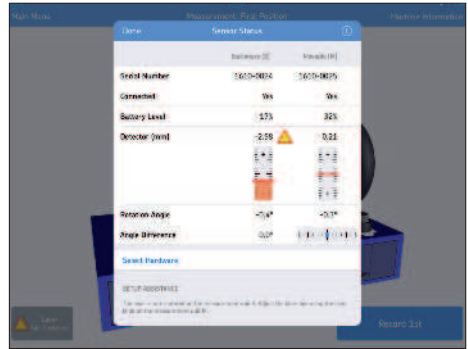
Main Menu
Measurement, First Position
Machine Information

Done
Sensor Status

| | Stationary (S) | Movable (M) |
|---|---|---|
| Serial Number | 1610-0024 | 1610-0025 |
| Connected | Yes | Yes |
| Battery Level | 17% | 32% |
| Detector (mm) | -2.59 | 0.21 |
| Rotation Angle | -0.4° | -0.7° |
| Angle Difference | 0.0° | |

Select Hardware

SETUP ASSISTANCE

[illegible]

Record 1st